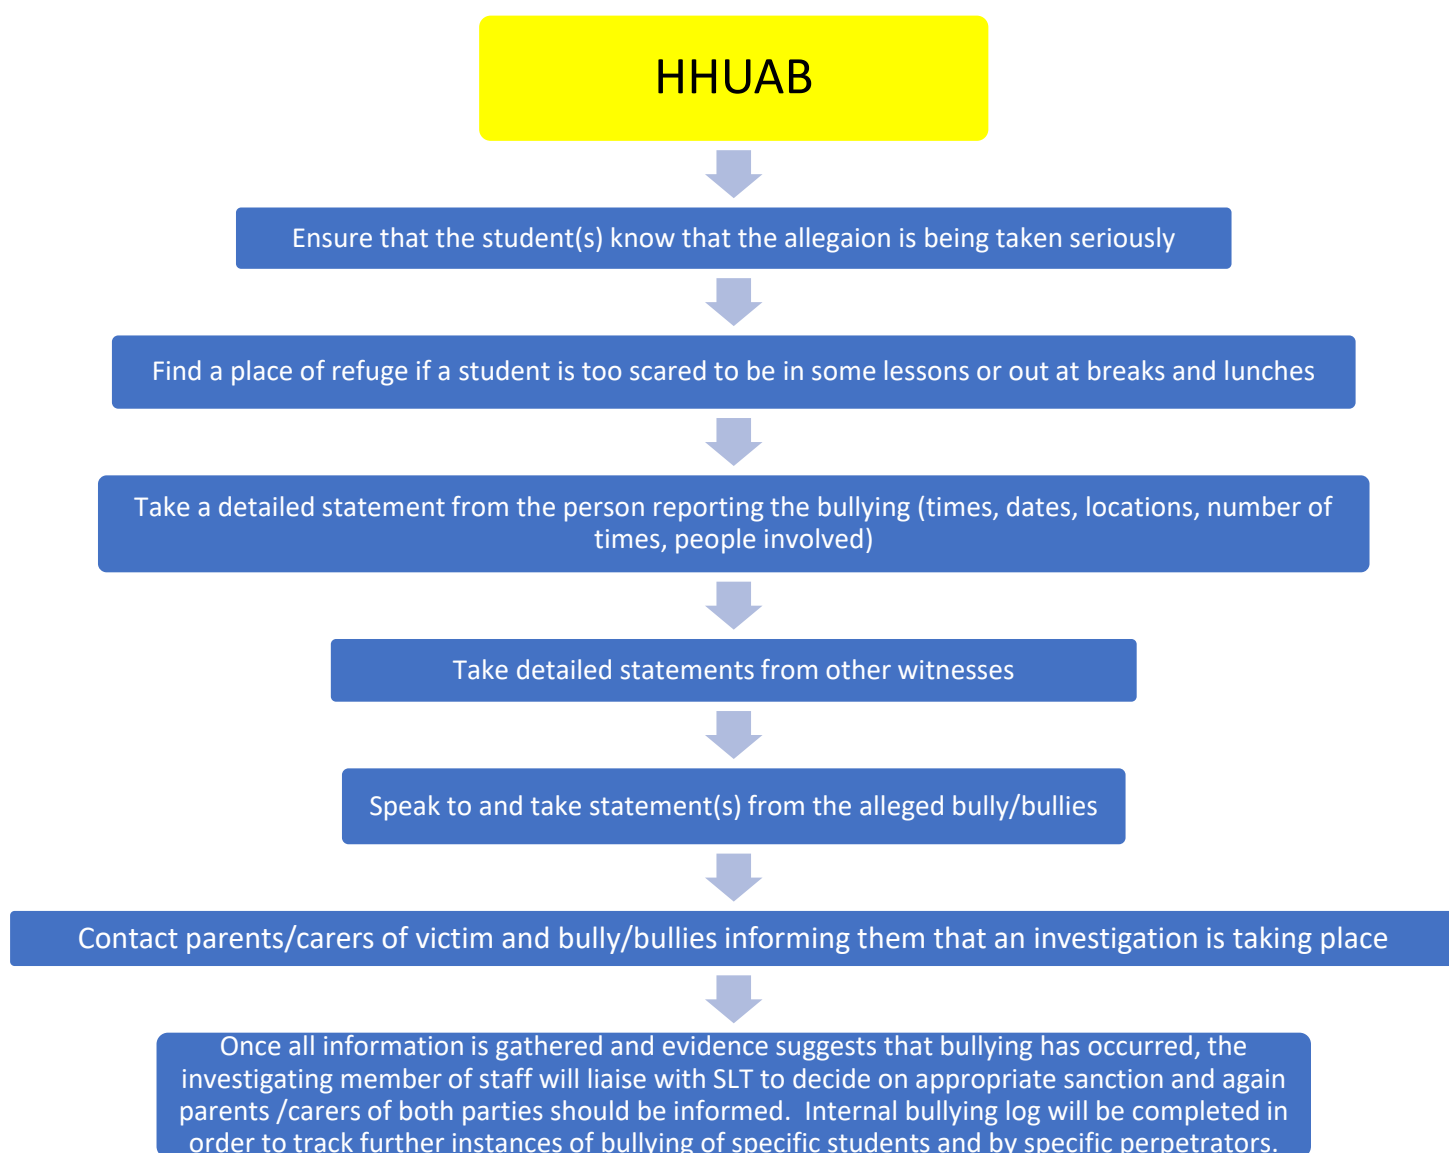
HHUAB

Ensure that the student(s) know that the allegaion is being taken seriously

Find a place of refuge if a student is too scared to be in some lessons or out at breaks and lunches

Take a detailed statement from the person reporting the bullying (times, dates, locations, number of times, people involved)

Take detailed statements from other witnesses

Speak to and take statement(s) from the alleged bully/bullies

Contact parents/carers of victim and bully/bullies informing them that an investigation is taking place

Once all information is gathered and evidence suggests that bullying has occurred, the investigating member of staff will liaise with SLT to decide on appropriate sanction and again parents /carers of both parties should be informed. Internal bullying log will be completed in order to track further instances of bullying of specific students and by specific perpetrators.